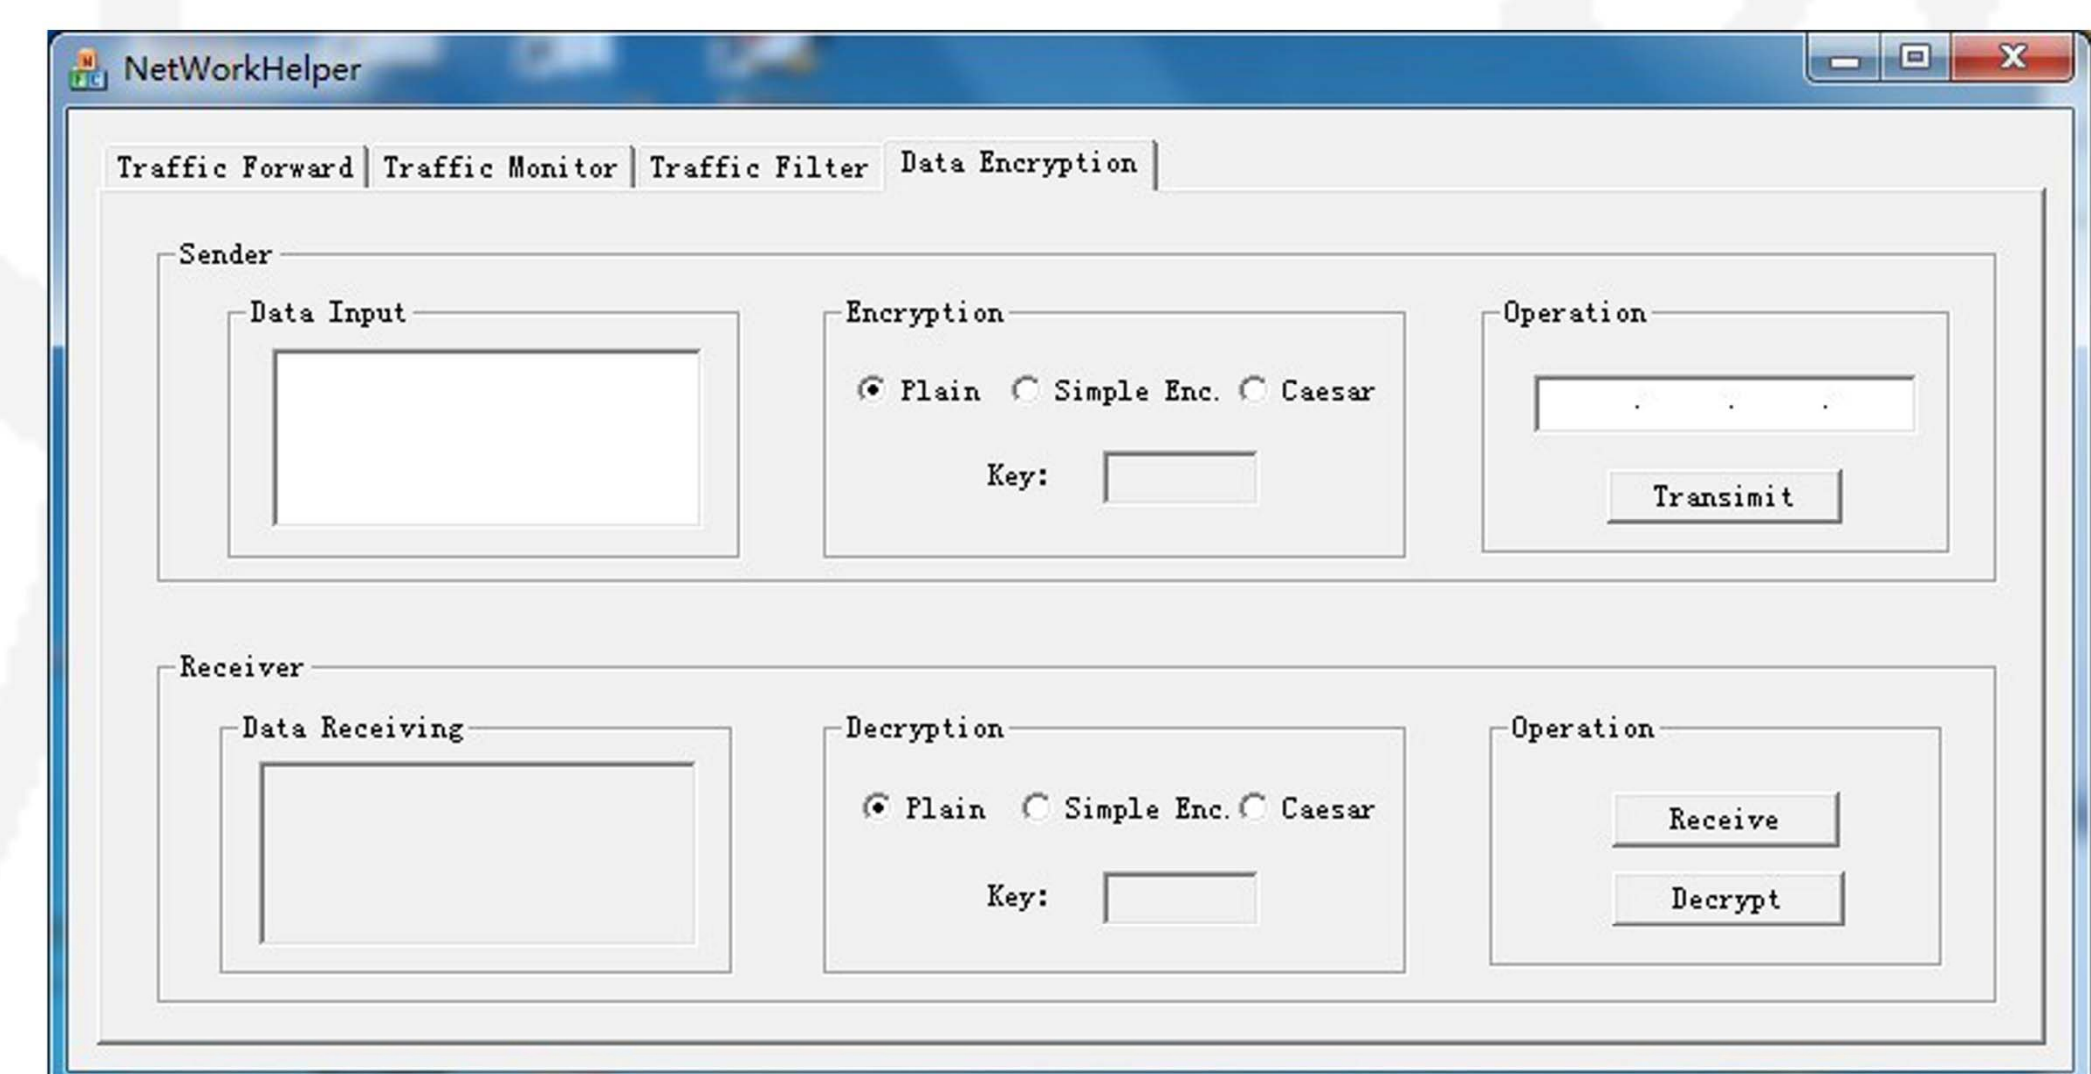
NetWorkHelper

Traffic Forward | Traffic Monitor | Traffic Filter | Data Encryption

Sender

Data Input

Encryption

Plain Simple Enc. Caesar

Key:

Operation

. . .

Transimit

Receiver

Data Receiving

Decryption

Plain Simple Enc. Caesar

Key:

Operation

Receive

Decrypt